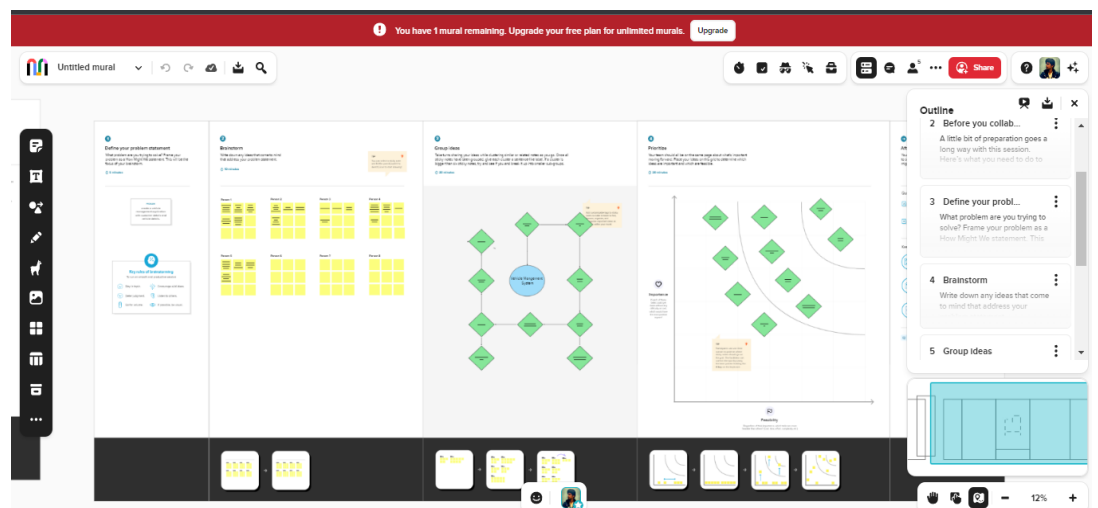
You have 1 mural remaining. Upgrade your free plan for unlimited murals. Upgrade

Untitled mural

Share

Define your problem statement

Brainstorm

Group ideas

Prioritize

Key rules of brainstorming

Vehicle Management System

Importance

Feasibility

Outline

2 Before you collab...
A little bit of preparation goes a long way with this session. Here's what you need to do to

3 Define your probl...
What problem are you trying to solve? Frame your problem as a How Might We statement. This

4 Brainstorm
Write down any ideas that come to mind that address your

5 Group ideas

12%